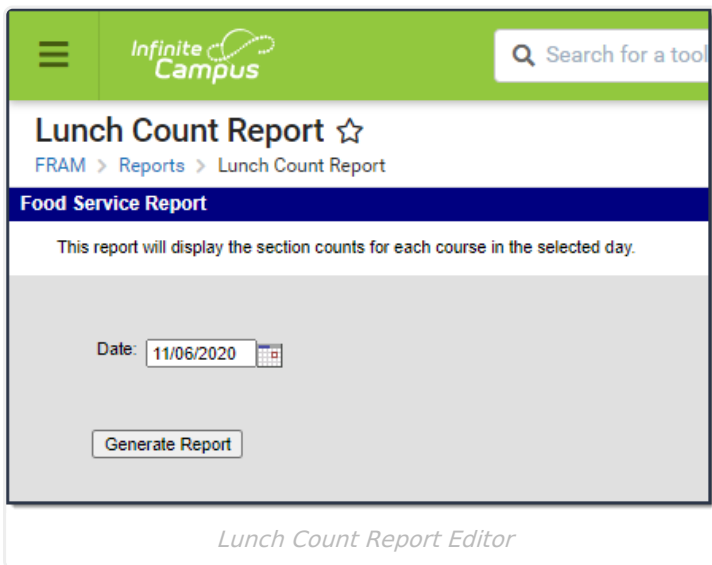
Infinite Campus

Search for a tool

Lunch Count Report ☆

FRAM > Reports > Lunch Count Report

Food Service Report

This report will display the section counts for each course in the selected day.

Date: 11/06/2020

Generate Report

Lunch Count Report Editor